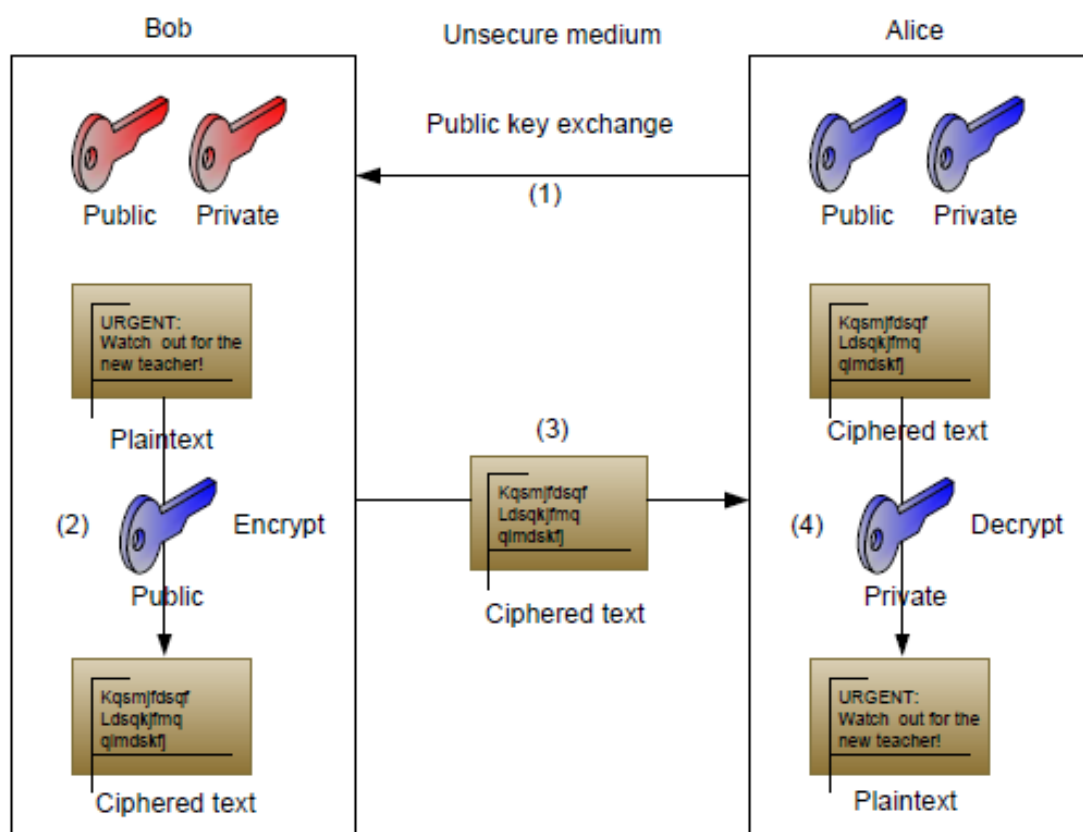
Bob

Unsecure medium

Alice

Public key exchange

(1)

Public Private

Public Private

URGENT:
Watch out for the new teacher!

Plaintext

Kqsmjfdsqf
Ldsqkjfmq
qlmdskfj

Ciphered text

(3)

(2) Encrypt

Public

Kqsmjfdsqf
Ldsqkjfmq
qlmdskfj

Ciphered text

(4) Decrypt

Private

Kqsmjfdsqf
Ldsqkjfmq
qlmdskfj

Ciphered text

URGENT:
Watch out for the new teacher!

Plaintext